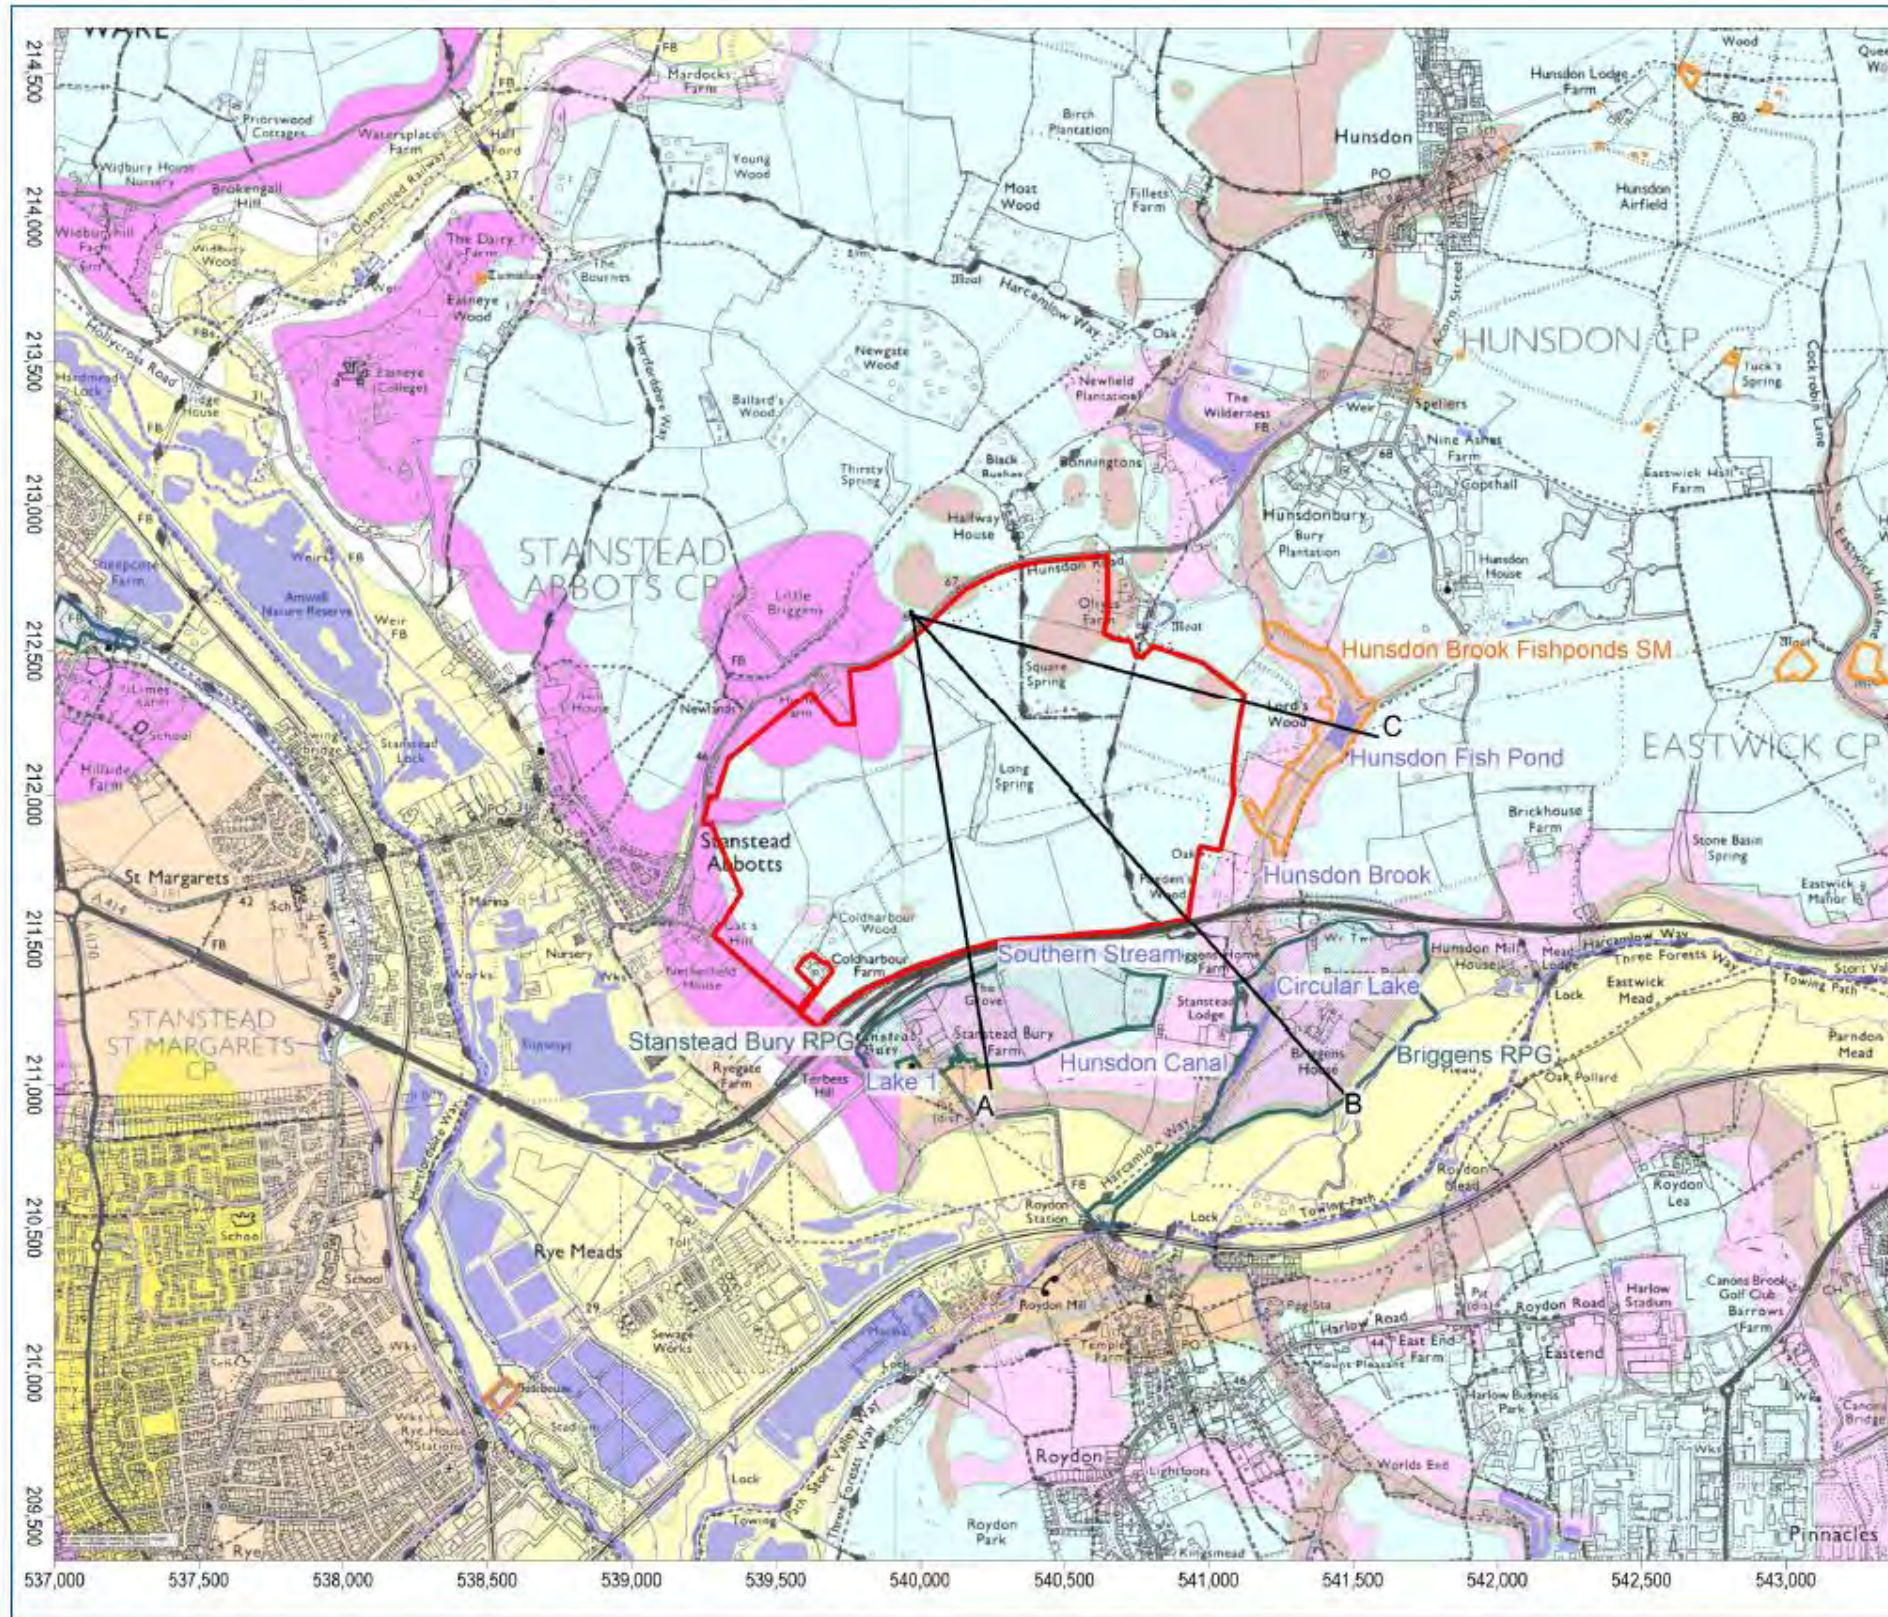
WARE
214,500
214,000
213,500
213,000
212,500
212,000
211,500
211,000
210,500
210,000
209,500

Priorswood Cottages
Watersplace Farm
Mardocks Farm
Young Wood
Birch Plantation
Moat Wood
Fillets Farm
Hunsdon
PO
Hunsdon Lodge Farm
Wood
Hunsdon Airfield
Widbury House Nursery
Brokengall Hill
Widbury Hill Farm
The Dairy Farm
Easneye Wood
Easneye (College)
The Bourne
Dismantled Railway
Hollycross Road
Hertfordshire Way
Newgate Wood
Ballard's Wood
Harcamlow Way
Newfield Plantation
The Wilderness
HUNSDON CP
Tuck's Spring
Spellers
Nine Ashes Farm
Gopthall
Eastwick Hall Farm
Cock Robin Lane
Eastwick Hall Lane
Thirsty Spring
Black Bushes
Bonningtons
Hallway House
Hunsdonbury
Bury Plantation
Hunsdon House
STANSTEAD ABBOTS CP
Little Briggens
Amwell Nature Reserve
Sheepcote Farm
Limes Farm
School
Hillside Farm
Hunsdon Road
Olives Farm
Moat
Square Spring
Hunsdon Brook Fishponds SM
Lord's Wood
C
Hunsdon Fish Pond
EASTWICK CP
Newlands
Long Spring
Brickhouse Farm
Stone Basin Spring
Stanstead Abbotts
Stanstead Lock
St Margarets
Oak
Parden's Wood
Hunsdon Brook
Eastwick Manor
Coldharbour Wood
Coldharbour Farm
Cat's Hill
Netherfield House
Nursery
Southern Stream
Circular Lake
Hunsdon Mill House
Meads Lodge
Harcamlow Way
Three Forests Way
Towing Path
Eastwick Mead
Parndon Mead
STANSTEAD ST MARGARETS CP
Stanstead Bury RPG
The Grove
Stanstead Bury Farm
Stanstead Lodge
Hunsdon Canal
Briggens House
Briggens RPG
Oak Pollard
Lock
Ryegate Farm
Terlings Hill
Lake 1
A
B
Roydon Mead
Roydon Lea
Rye Meads
Roydon Station
Towing Path
Sewage Works
Roydon Mill
Harlow Road
East End Farm
Roydon Road
Harlow Stadium
Canons Brook Golf Club
Barrows Farm
Eastend
Harlow Business Park
Temple Farm
Roydon
Lightfoots
Worlds End
Stadium
Lock
Three Forests Way
Roydon Park
Rye
School
Pinnacles
537,000
537,500
538,000
538,500
539,000
539,500
540,000
540,500
541,000
541,500
542,000
542,500
543,000